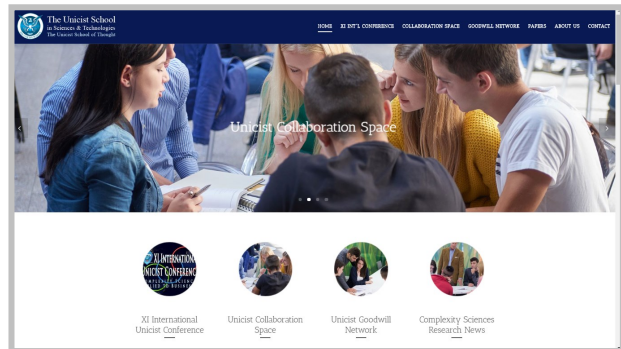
The Unicist School
in Sciences & Technologies
The Unicist School of Thought

HOME XI INT'L CONFERENCE COLLABORATION SPACE GOODWILL NETWORK PAPERS ABOUT US CONTACT

Unicist Collaboration Space

XI INTERNATIONAL
UNICIST CONFERENCE

XI International Unicist Conference

Unicist Collaboration Space

Unicist Goodwill Network

Complexity Sciences Research News